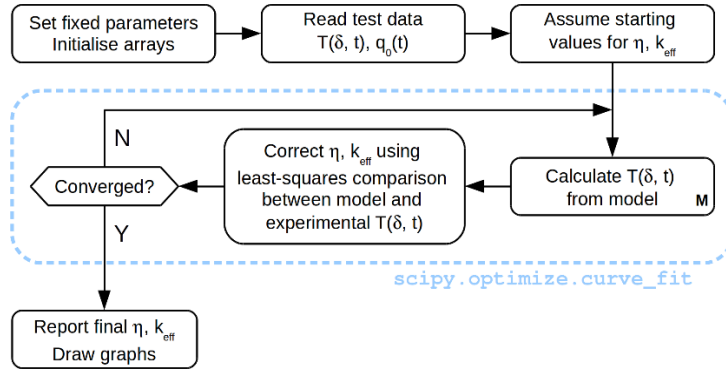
Set fixed parameters
Initialise arrays

Read test data
T(δ, t), $q_0(t)$

Assume starting values for η, $k_{eff}$

N

Correct η, $k_{eff}$ using least-squares comparison between model and experimental T(δ, t)

Converged?

Calculate T(δ, t) from model

M

Y

scipy.optimize.curve_fit

Report final η, $k_{eff}$
Draw graphs